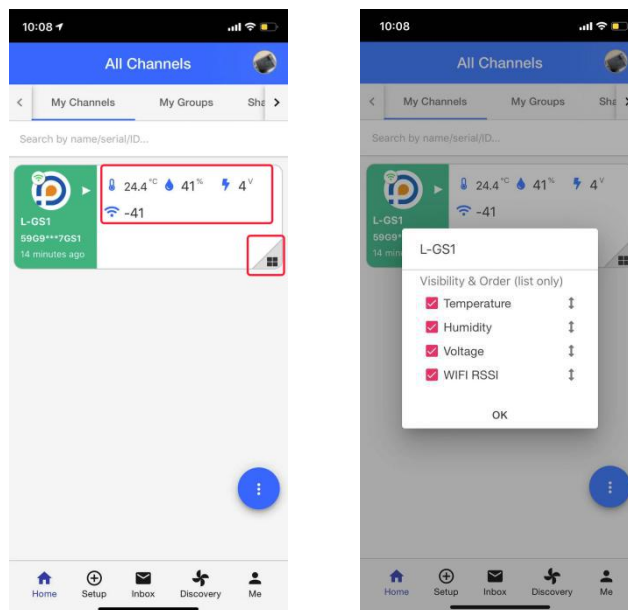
10:08

All Channels

My Channels
My Groups
Sha

Search by name/serial/ID...

24.4 °C 41 % 4 V
-41

L-GS1
59G9***7GS1
14 minutes ago

Home
Setup
Inbox
Discovery
Me

10:08

All Channels

My Channels
My Groups
Sha

Search by name/serial/ID...

24.4 °C 41 % 4 V
-41

L-GS1
59G9
14 m

L-GS1

Visibility & Order (list only)
Temperature
Humidity
Voltage
WIFI RSSI

OK

Home
Setup
Inbox
Discovery
Me